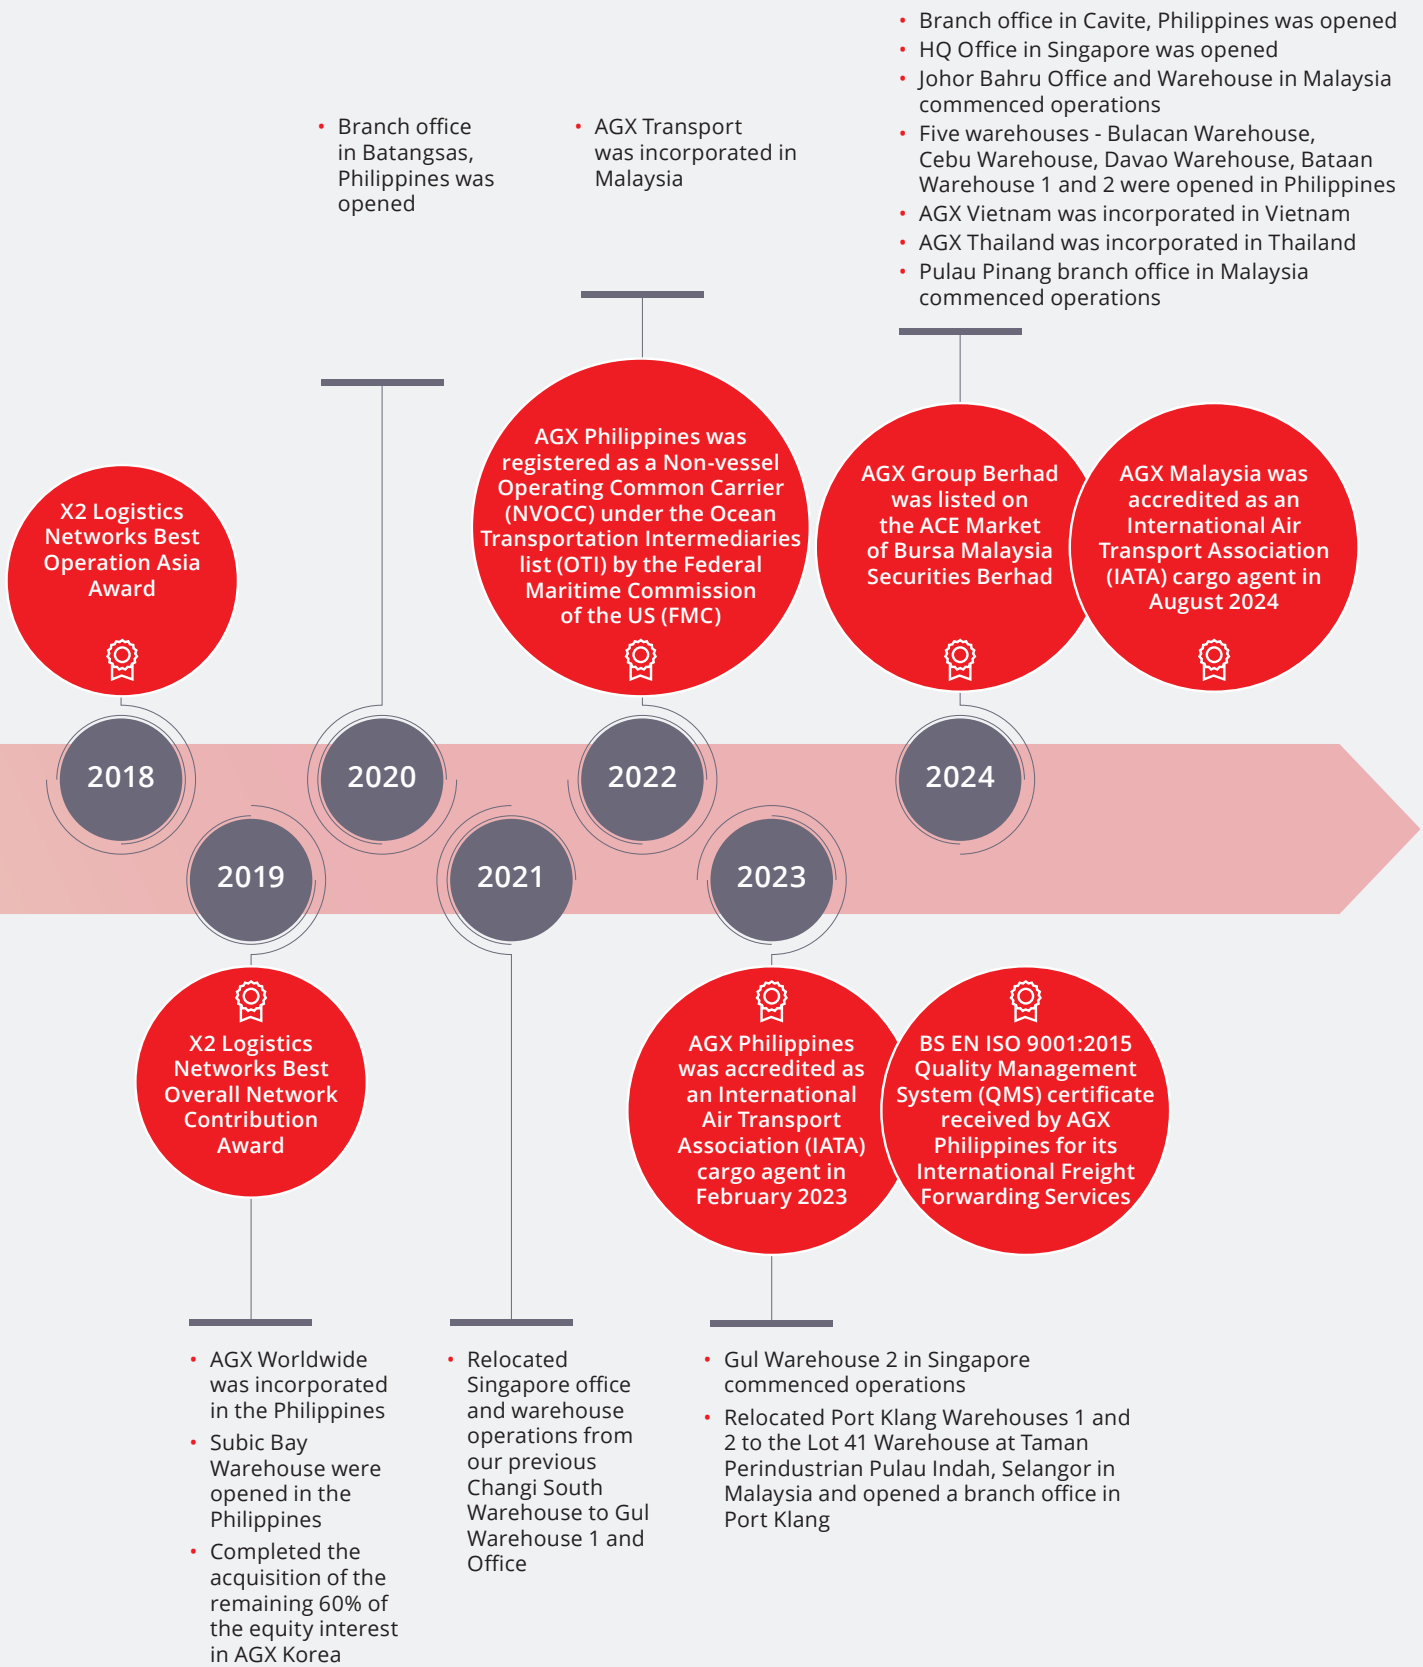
- Branch office in Cavite, Philippines was opened
- HQ Office in Singapore was opened
- Johor Bahru Office and Warehouse in Malaysia commenced operations
- Five warehouses - Bulacan Warehouse, Cebu Warehouse, Davao Warehouse, Bataan Warehouse 1 and 2 were opened in Philippines
- AGX Vietnam was incorporated in Vietnam
- AGX Thailand was incorporated in Thailand
- Pulau Pinang branch office in Malaysia commenced operations

- Branch office in Batangsas, Philippines was opened

- AGX Transport was incorporated in Malaysia

X2 Logistics Networks Best Operation Asia Award

AGX Philippines was registered as a Non-vessel Operating Common Carrier (NVOCC) under the Ocean Transportation Intermediaries list (OTI) by the Federal Maritime Commission of the US (FMC)

AGX Group Berhad was listed on the ACE Market of Bursa Malaysia Securities Berhad

AGX Malaysia was accredited as an International Air Transport Association (IATA) cargo agent in August 2024

2018

2020

2022

2024

2019

2021

2023

X2 Logistics Networks Best Overall Network Contribution Award

AGX Philippines was accredited as an International Air Transport Association (IATA) cargo agent in February 2023

BS EN ISO 9001:2015 Quality Management System (QMS) certificate received by AGX Philippines for its International Freight Forwarding Services

- AGX Worldwide was incorporated in the Philippines
- Subic Bay Warehouse were opened in the Philippines
- Completed the acquisition of the remaining 60% of the equity interest in AGX Korea

- Relocated Singapore office and warehouse operations from our previous Changi South Warehouse to Gul Warehouse 1 and Office

- Gul Warehouse 2 in Singapore commenced operations
- Relocated Port Klang Warehouses 1 and 2 to the Lot 41 Warehouse at Taman Perindustrian Pulau Indah, Selangor in Malaysia and opened a branch office in Port Klang